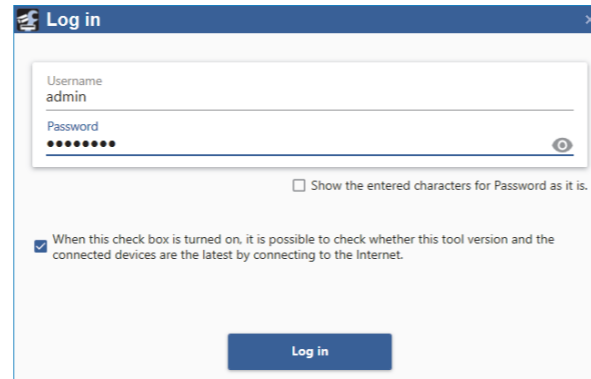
Log in

Username
admin

Password
••••••••

Show the entered characters for Password as it is.

When this check box is turned on, it is possible to check whether this tool version and the connected devices are the latest by connecting to the Internet.

Log in